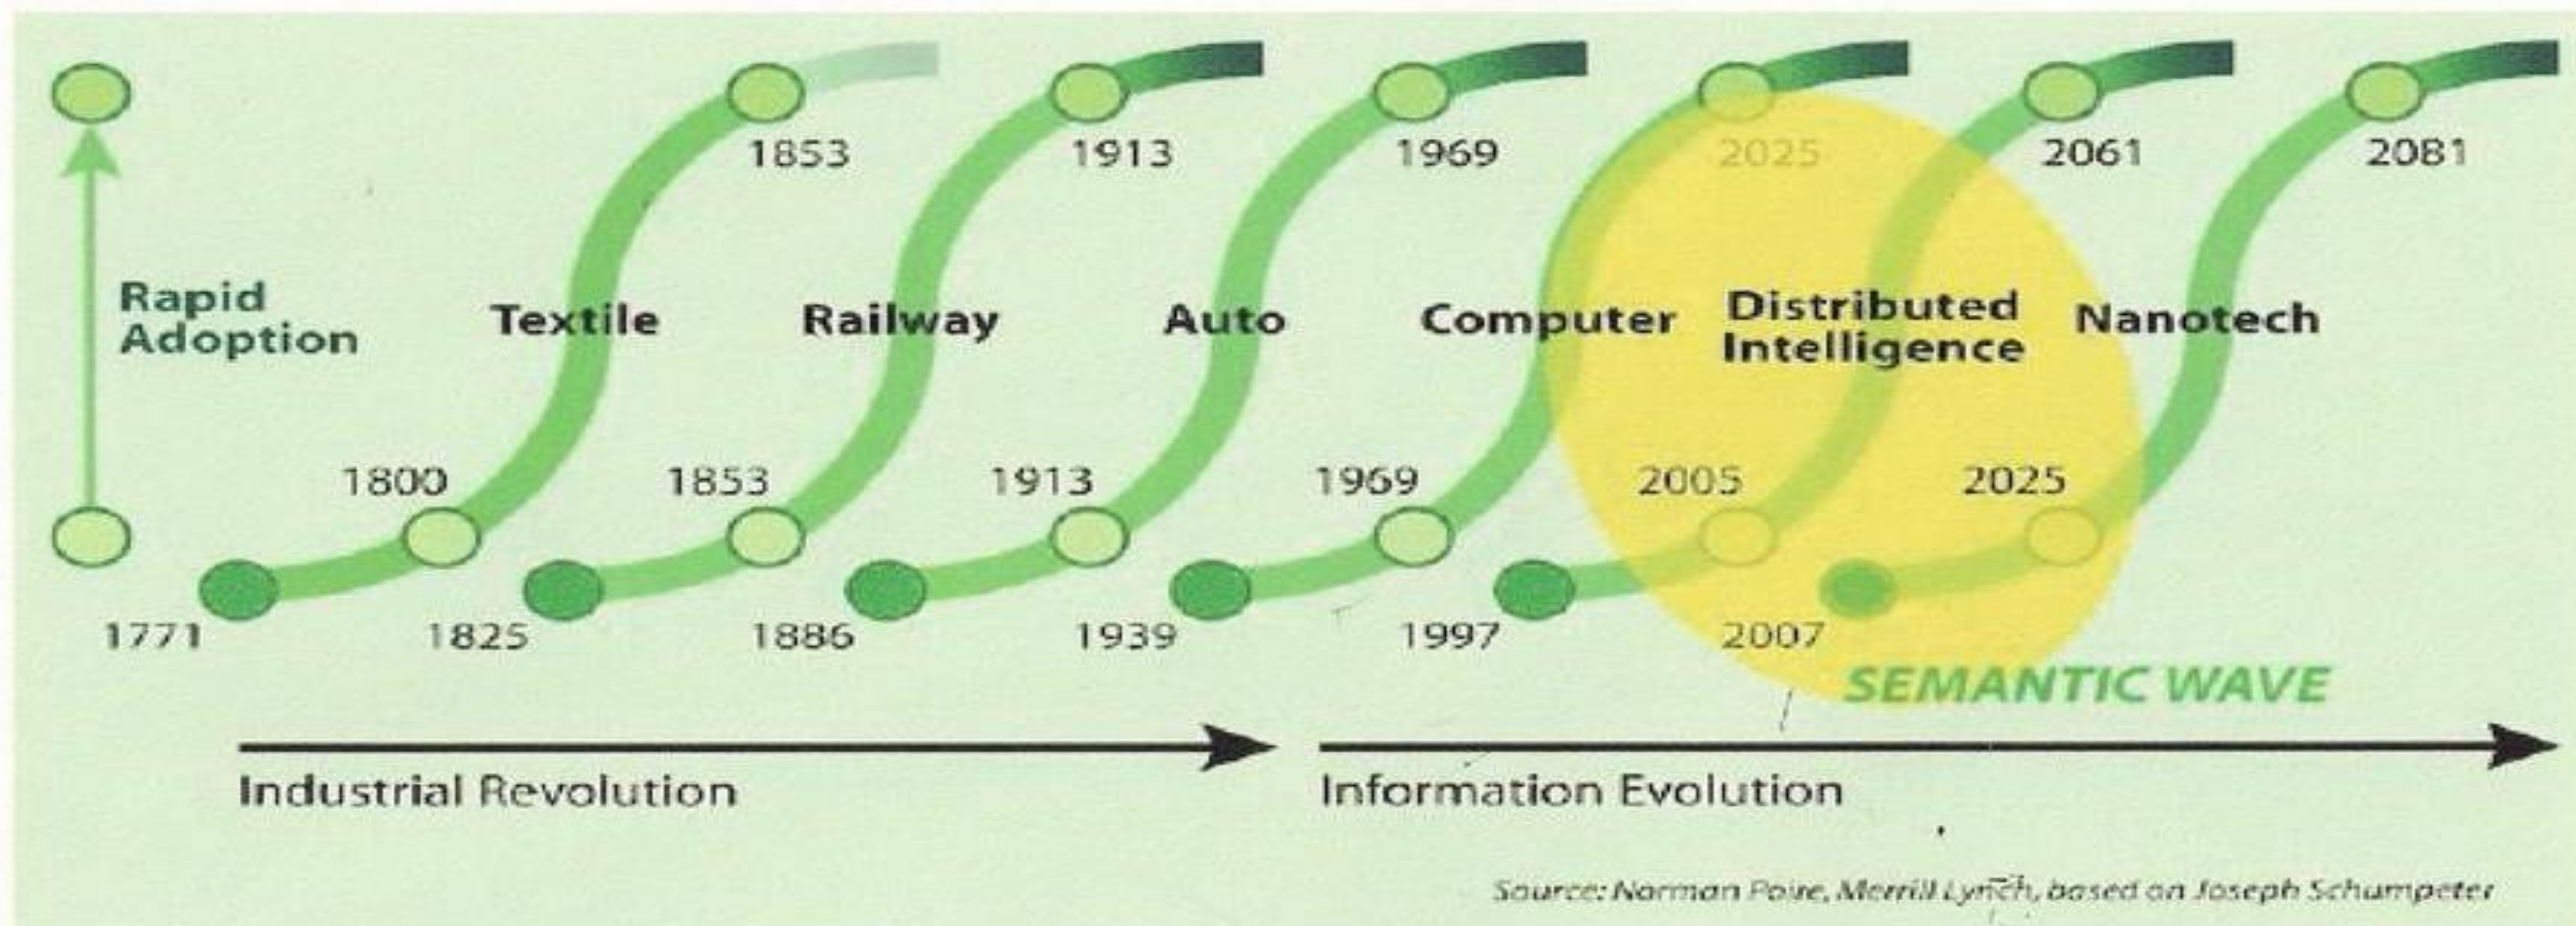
Rapid Adoption

1853 1913 1969 2025 2061 2081

Textile Railway Auto Computer Distributed Intelligence Nanotech

1800 1853 1913 1969 2005 2025

1771 1825 1886 1939 1997 2007

SEMANTIC WAVE

Industrial Revolution

Information Evolution

Source: Norman Poire, Merrill Lynch, based on Joseph Schumpeter